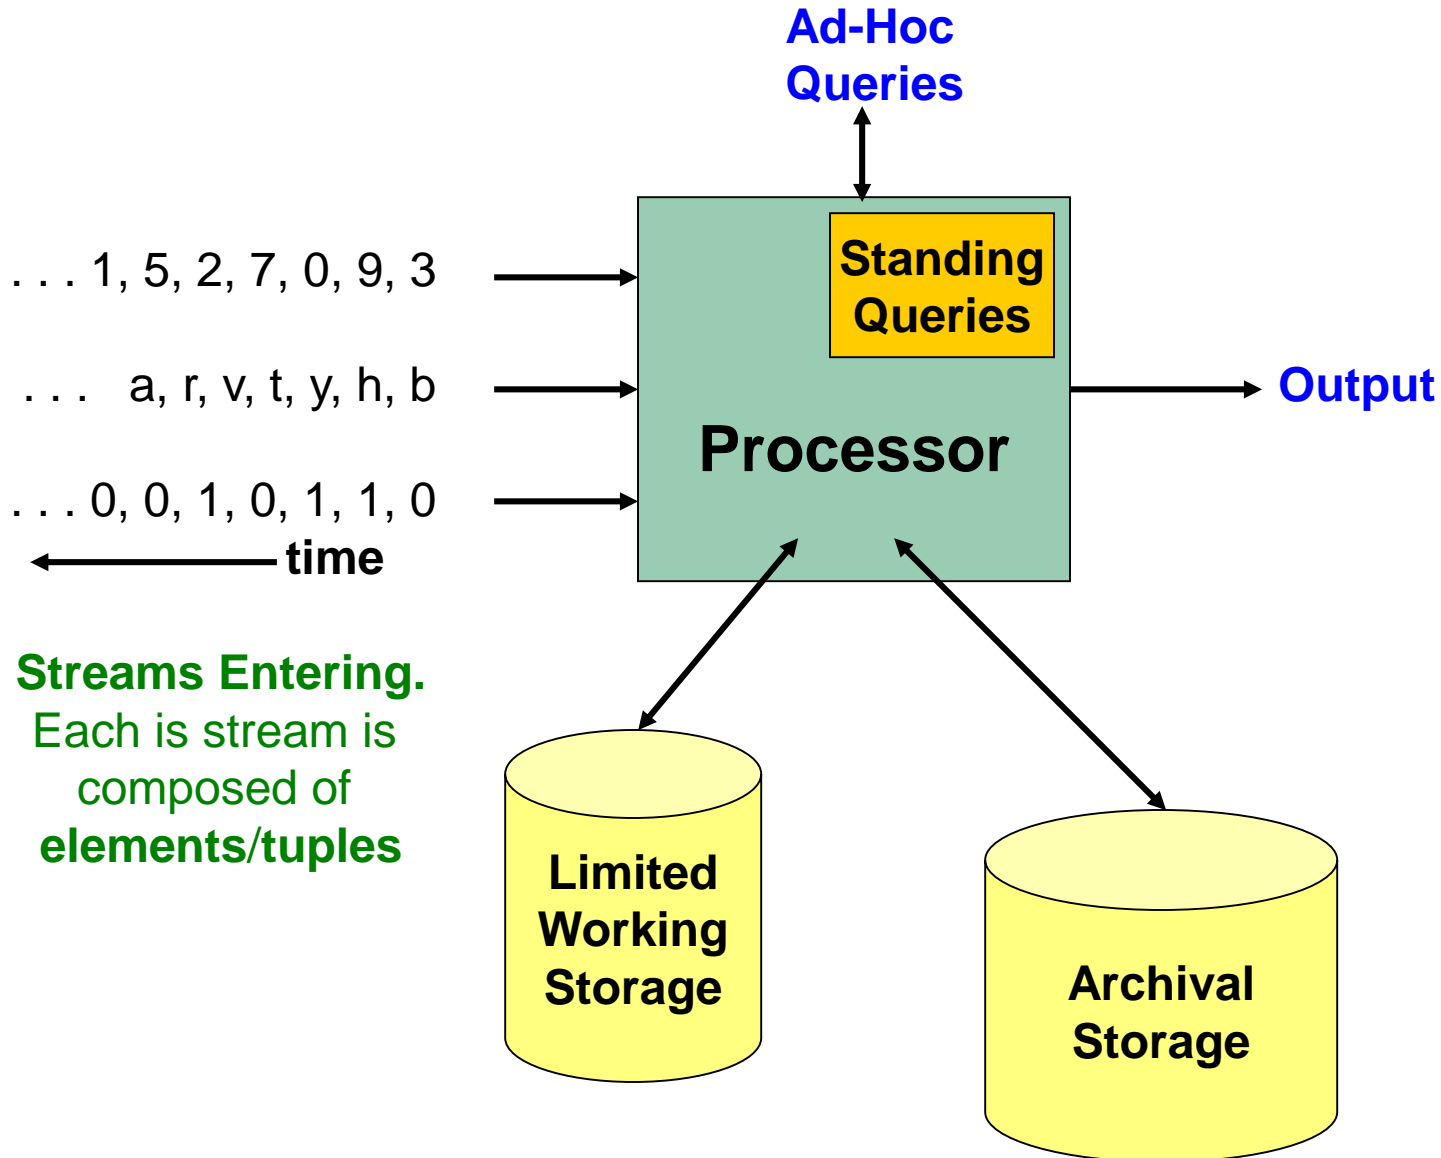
Ad-Hoc Queries

. . . 1, 5, 2, 7, 0, 9, 3

. . . a, r, v, t, y, h, b

. . . 0, 0, 1, 0, 1, 1, 0

time

Standing Queries

Processor

Output

Streams Entering. Each is stream is composed of elements/tuples

Limited Working Storage

Archival Storage